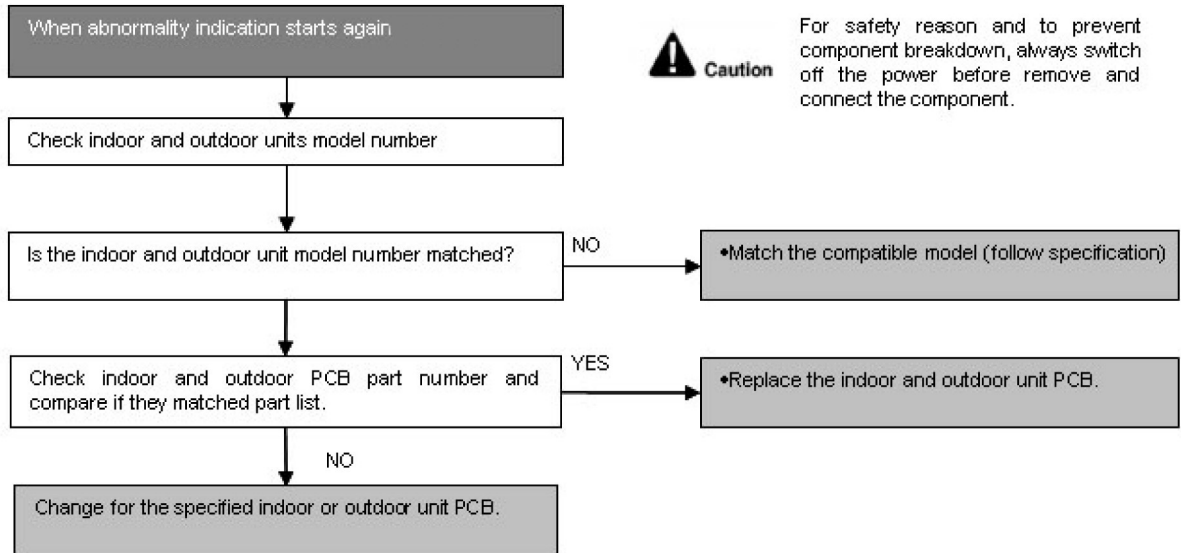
When abnormality indication starts again

Caution

For safety reason and to prevent component breakdown, always switch off the power before remove and connect the component.

Check indoor and outdoor units model number

Is the indoor and outdoor unit model number matched?

NO

•Match the compatible model (follow specification)

Check indoor and outdoor PCB part number and compare if they matched part list.

YES

•Replace the indoor and outdoor unit PCB.

NO

Change for the specified indoor or outdoor unit PCB.